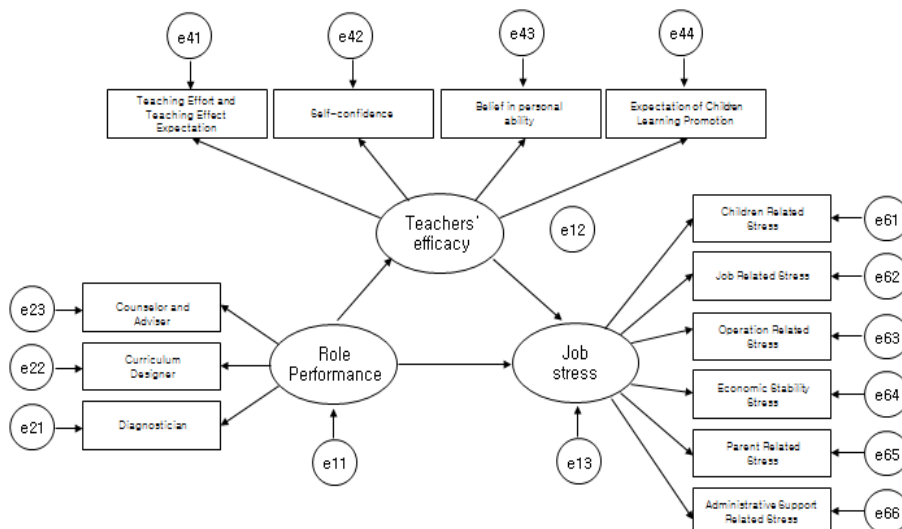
e41

e42

e43

e44

Teaching Effort and Teaching Effect Expectation

Self-confidence

Belief in personal ability

Expectation of Children Learning Promotion

Teachers' efficacy

e12

Children Related Stress

e61

Job Related Stress

e62

Operation Related Stress

e63

Economic Stability Stress

e64

Parent Related Stress

e65

Administrative Support Related Stress

e66

e23

Counselor and Adviser

e22

Curriculum Designer

e21

Diagnostician

Role Performance

Job stress

e11

e13